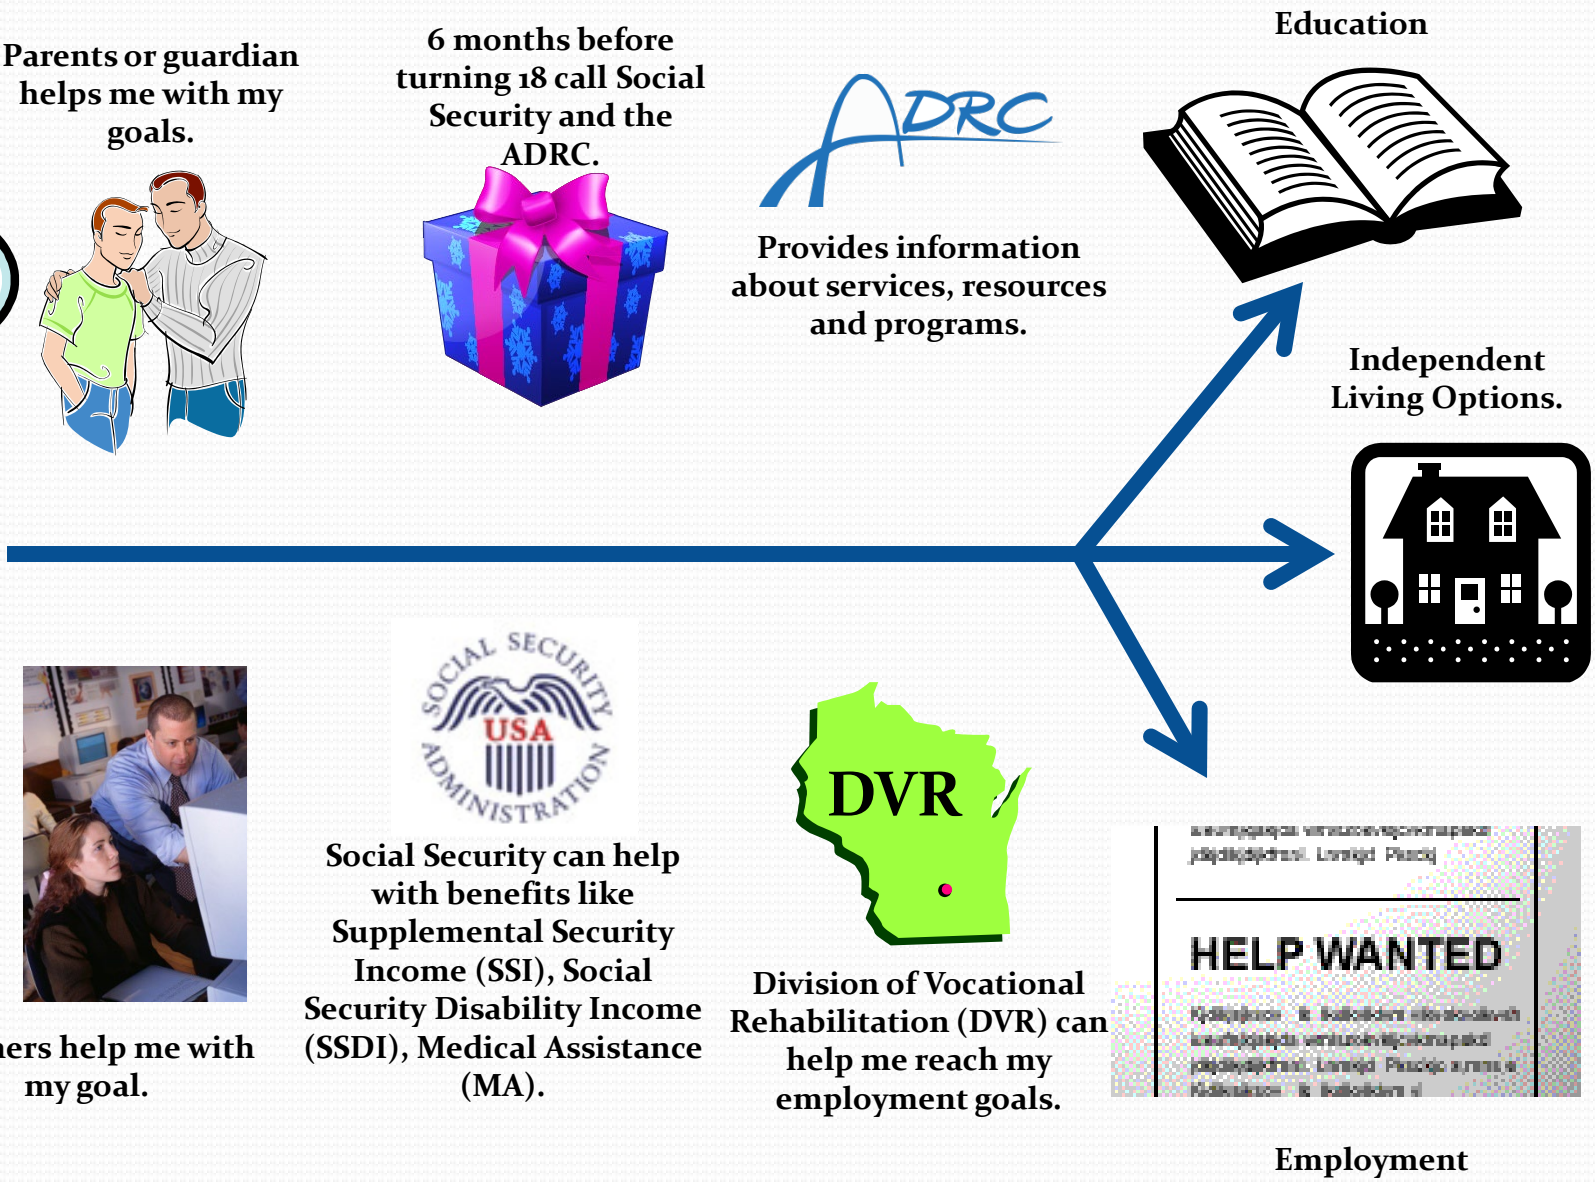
Parents or guardian helps me with my goals.

6 months before turning 18 call Social Security and the ADRC.

ADRC

Provides information about services, resources and programs.

Education

Independent Living Options.

ers help me with my goal.

SOCIAL SECURITY USA ADMINISTRATION

Social Security can help with benefits like Supplemental Security Income (SSI), Social Security Disability Income (SSDI), Medical Assistance (MA).

DVR

Division of Vocational Rehabilitation (DVR) can help me reach my employment goals.

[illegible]

HELP WANTED

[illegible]

Employment